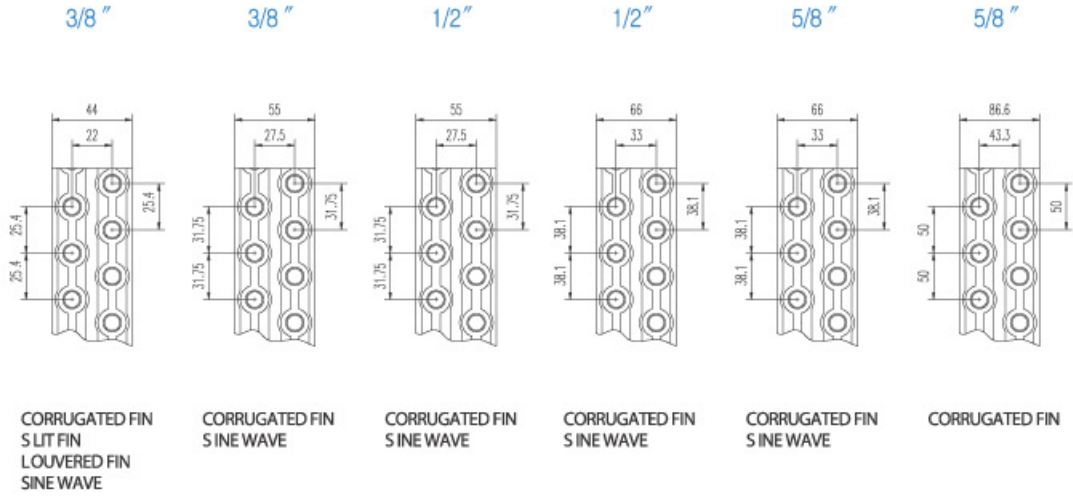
3/8″

44

22

25.4

25.4

25.4

CORRUGATED FIN
S LIT FIN
LOUVERED FIN
SINE WAVE

3/8″

55

27.5

31.75

31.75

31.75

CORRUGATED FIN
S INE WAVE

1/2″

55

27.5

31.75

31.75

31.75

CORRUGATED FIN
S INE WAVE

1/2″

66

33

38.1

38.1

38.1

CORRUGATED FIN
S INE WAVE

5/8″

66

33

38.1

38.1

38.1

CORRUGATED FIN
S INE WAVE

5/8″

86.6

43.3

50

50

50

CORRUGATED FIN